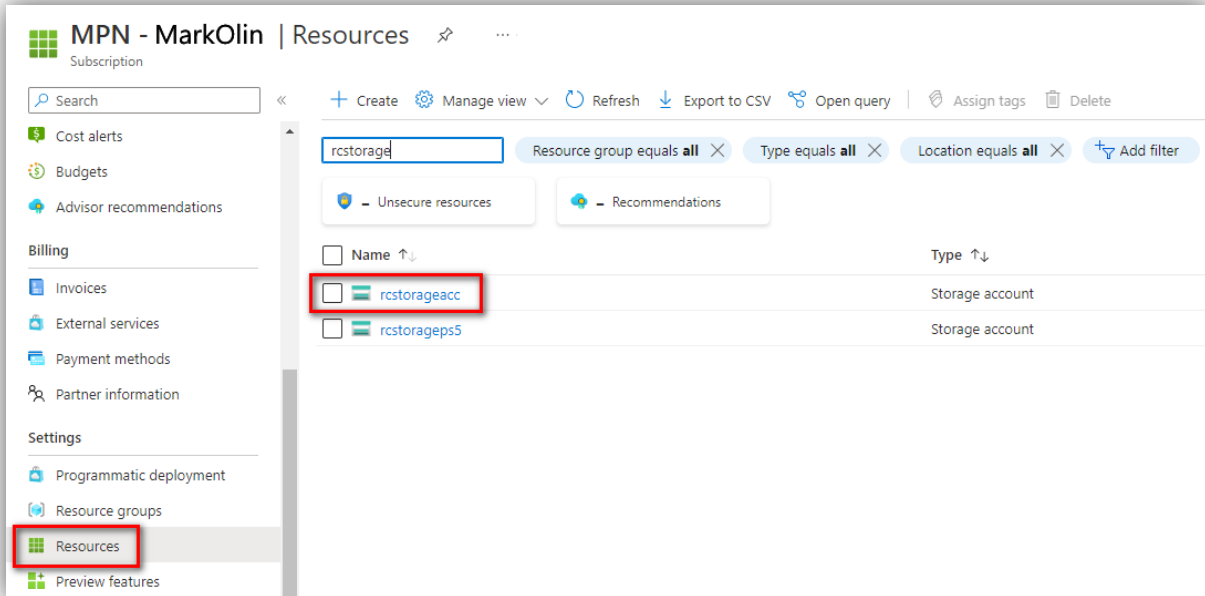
MPN - MarkOlin | Resources
Subscription

Search
Cost alerts
Budgets
Advisor recommendations
Billing
Invoices
External services
Payment methods
Partner information
Settings
Programmatic deployment
Resource groups
Resources
Preview features

+ Create
Manage view
Refresh
Export to CSV
Open query
Assign tags
Delete

rcstorage
Resource group equals all
Type equals all
Location equals all
Add filter

– Unsecure resources
– Recommendations

| Name | Type |
|---|---|
| rcstorageacc | Storage account |
| rcstorageps5 | Storage account |